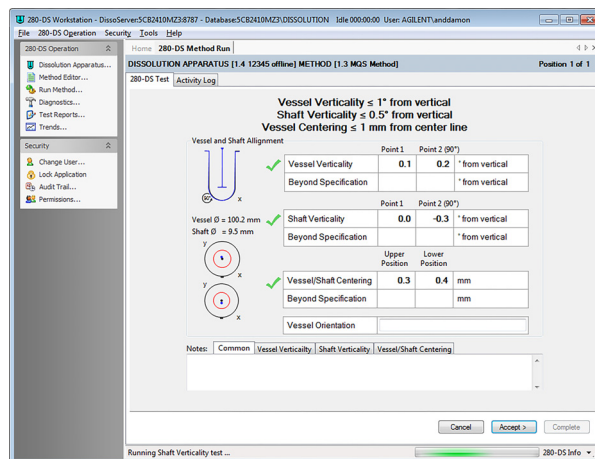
280-DS Workstation - DissoServer:5CB2410MZ3:8787 - Database:5CB2410MZ3\DISSOLUTION Idle 000:00:00 User: AGILENT\anddamon

File 280-DS Operation Security Tools Help

280-DS Operation

Dissolution Apparatus...
Method Editor...
Run Method...
Diagnostics...
Test Reports...
Trends...

Security

Change User...
Lock Application
Audit Trail...
Permissions...

Home 280-DS Method Run

DISSOLUTION APPARATUS [1.4 12345 offline] METHOD [1.3 MQS Method]

Position 1 of 1

280-DS Test Activity Log

Vessel Verticality ≤ 1° from vertical
Shaft Verticality ≤ 0.5° from vertical
Vessel Centering ≤ 1 mm from center line

Vessel and Shaft Alignment

| | Point 1 | Point 2 (90°) | |
|---|---|---|---|
| Vessel Verticality | 0.1 | 0.2 | ° from vertical |
| Beyond Specification | | | ° from vertical |

Vessel Ø = 100.2 mm
Shaft Ø = 9.5 mm

| | Point 1 | Point 2 (90°) | |
|---|---|---|---|
| Shaft Verticality | 0.0 | -0.3 | ° from vertical |
| Beyond Specification | | | ° from vertical |

| | Upper Position | Lower Position | |
|---|---|---|---|
| Vessel/Shaft Centering | 0.3 | 0.4 | mm |
| Beyond Specification | | | mm |

Vessel Orientation

Notes: Common Vessel Verticality Shaft Verticality Vessel/Shaft Centering

Cancel Accept > Complete

Running Shaft Verticality test ...

280-DS Info